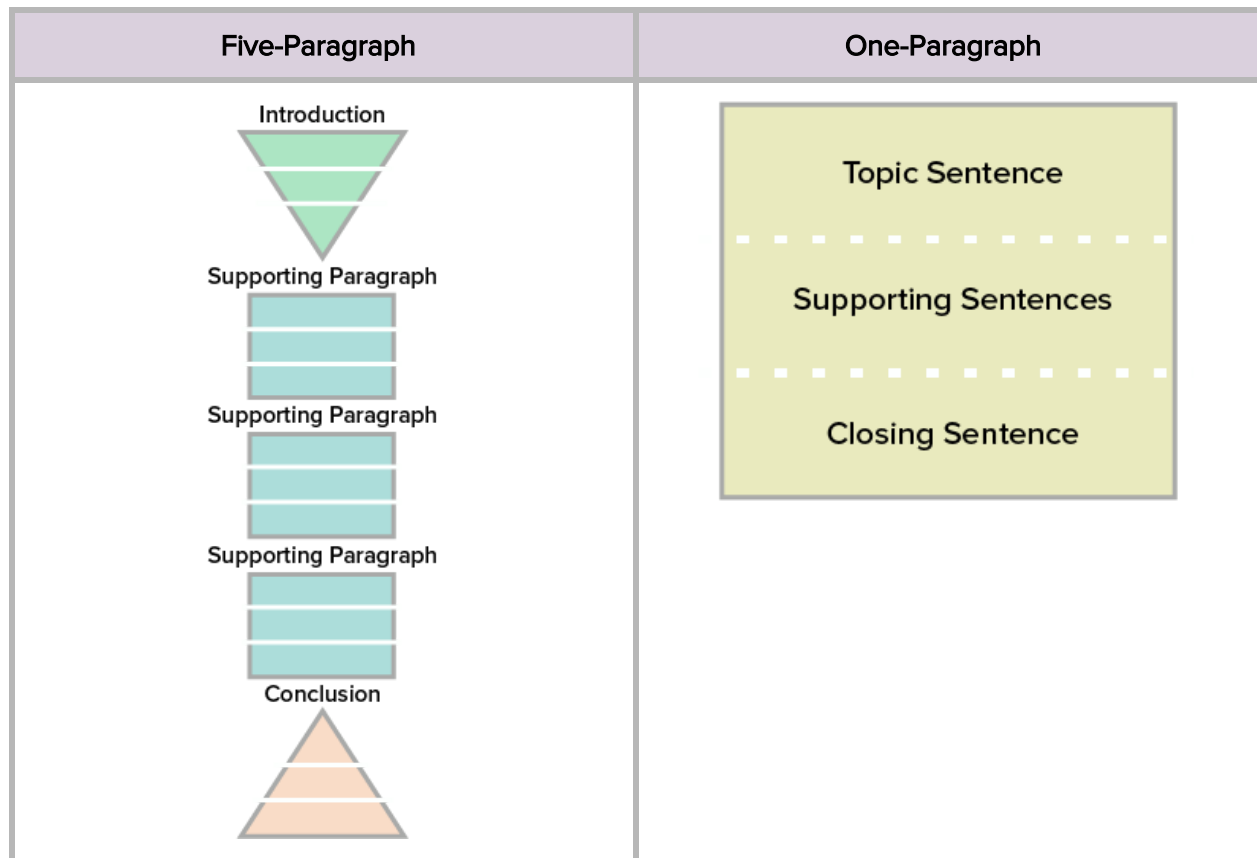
| Five-Paragraph | One-Paragraph |
|---|---|
| Introduction<br>Supporting Paragraph<br>Supporting Paragraph<br>Supporting Paragraph<br>Conclusion | Topic Sentence<br>Supporting Sentences<br>Closing Sentence |